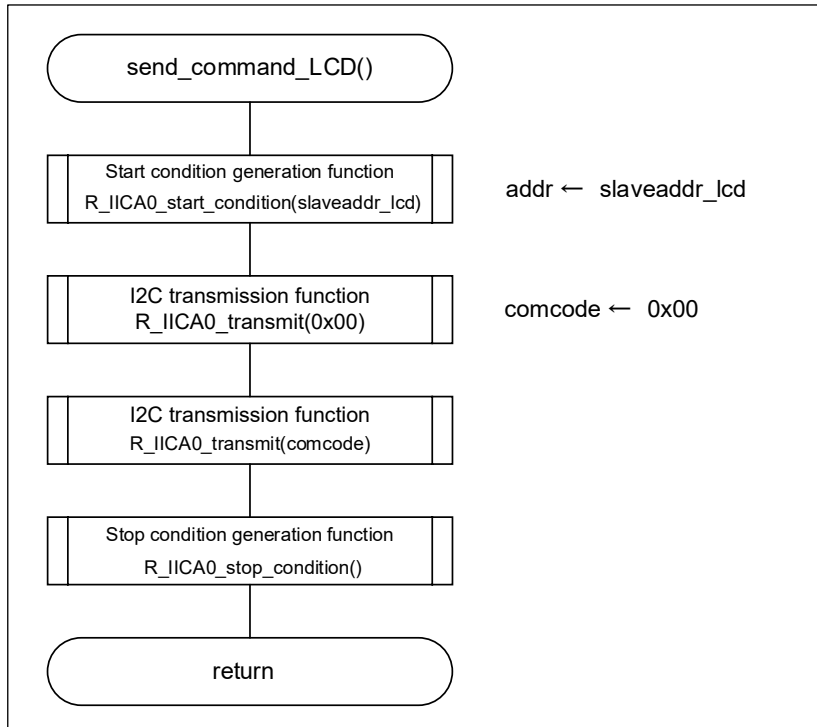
send_command_LCD()

Start condition generation function
R_IICA0_start_condition(slaveaddr_lcd)

addr ← slaveaddr_lcd

I2C transmission function
R_IICA0_transmit(0x00)

comcode ← 0x00

I2C transmission function
R_IICA0_transmit(comcode)

Stop condition generation function
R_IICA0_stop_condition()

return